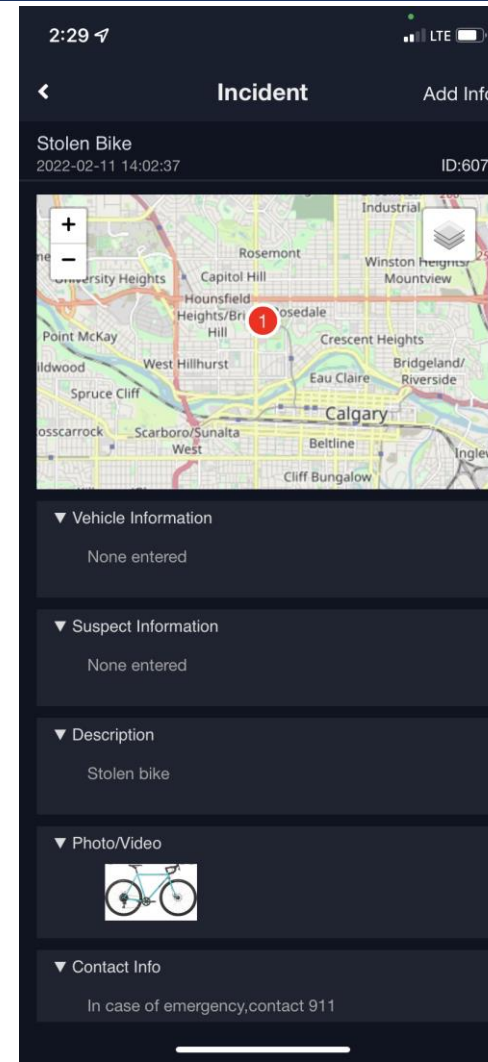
2:29

LTE

<

Incident

Add Inf

Stolen Bike

2022-02-11 14:02:37

ID:607

+

−

Industrial

Rosemont

Winston Heights/ Mountview

University Heights

Capitol Hill

Hounsfield Heights/Bri

1

Rosedale

Point McKay

Hill

Crescent Heights

ildwood

West Hillhurst

Bridgeland/ Riverside

Eau Claire

Spruce Cliff

Calgary

osscarrock

Scarboro/Sunalta West

Beltline

Ingle

Cliff Bungalow

▼ Vehicle Information

None entered

▼ Suspect Information

None entered

▼ Description

Stolen bike

▼ Photo/Video

▼ Contact Info

In case of emergency,contact 911